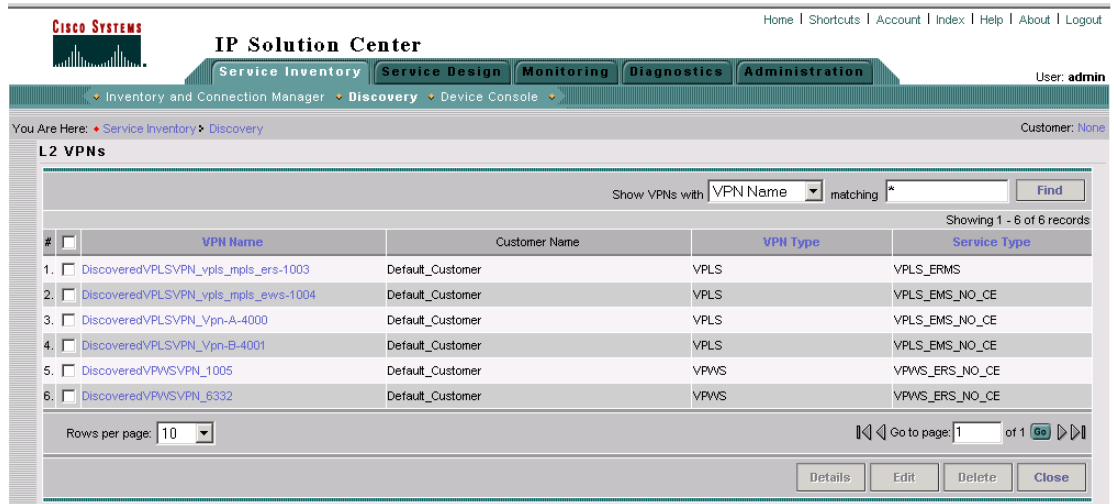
Cisco Systems

IP Solution Center

Home | Shortcuts | Account | Index | Help | About | Logout

Service Inventory | Service Design | Monitoring | Diagnostics | Administration

User: admin

Inventory and Connection Manager • Discovery • Device Console

You Are Here: • Service Inventory > Discovery

Customer: None

L2 VPNs

Show VPNs with VPN Name matching * Find

Showing 1 - 6 of 6 records

| # | | VPN Name | Customer Name | VPN Type | Service Type |
|---|---|---|---|---|---|
| 1. | | DiscoveredVPLSVPN_vpls_mpls_ers-1003 | Default_Customer | VPLS | VPLS_ERMS |
| 2. | | DiscoveredVPLSVPN_vpls_mpls_ews-1004 | Default_Customer | VPLS | VPLS_EMS_NO_CE |
| 3. | | DiscoveredVPLSVPN_Vpn-A-4000 | Default_Customer | VPLS | VPLS_EMS_NO_CE |
| 4. | | DiscoveredVPLSVPN_Vpn-B-4001 | Default_Customer | VPLS | VPLS_EMS_NO_CE |
| 5. | | DiscoveredVPWSVPN_1005 | Default_Customer | VPWS | VPWS_ERS_NO_CE |
| 6. | | DiscoveredVPWSVPN_6332 | Default_Customer | VPWS | VPWS_ERS_NO_CE |

Rows per page: 10

Go to page: 1 of 1 Go

Details Edit Delete Close